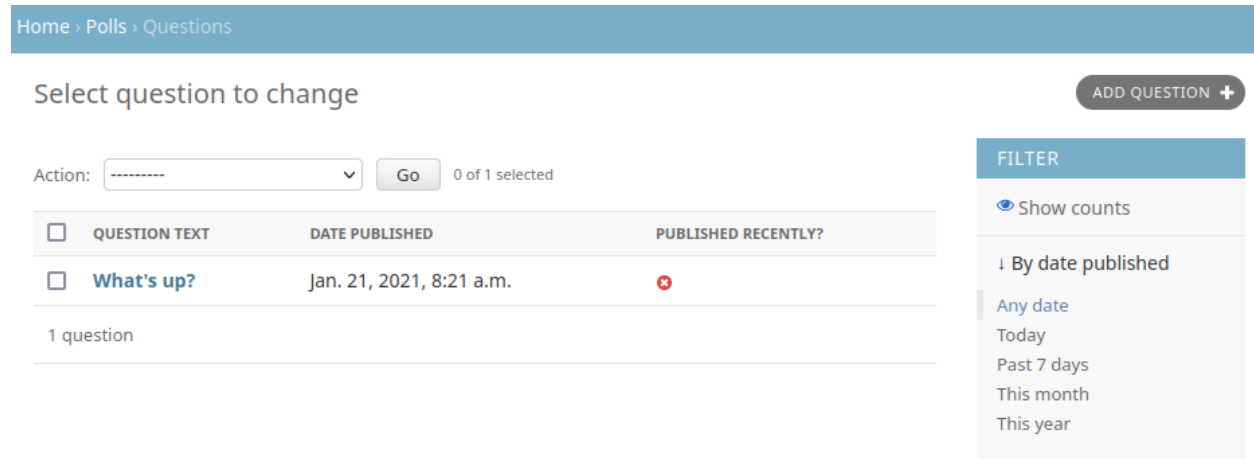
Home › Polls › Questions

Select question to change

ADD QUESTION +

Action: --------- Go 0 of 1 selected

| | QUESTION TEXT | DATE PUBLISHED | PUBLISHED RECENTLY? |
|---|---|---|---|
| | What's up? | Jan. 21, 2021, 8:21 a.m. | |

1 question

FILTER

Show counts

↓ By date published

Any date
Today
Past 7 days
This month
This year